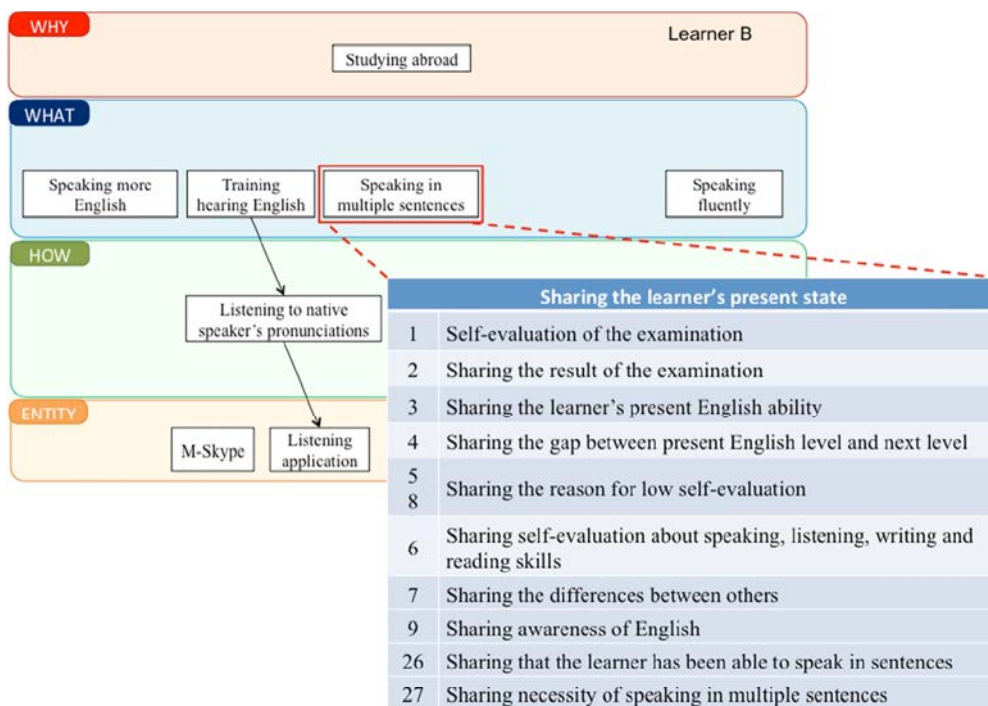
WHY

Learner B

Studying abroad

WHAT

Speaking more English

Training hearing English

Speaking in multiple sentences

Speaking fluently

HOW

Listening to native speaker's pronunciations

ENTITY

M-Skype

Listening application

| Sharing the learner's present state | |
|---|---|
| 1 | Self-evaluation of the examination |
| 2 | Sharing the result of the examination |
| 3 | Sharing the learner's present English ability |
| 4 | Sharing the gap between present English level and next level |
| 5 8 | Sharing the reason for low self-evaluation |
| 6 | Sharing self-evaluation about speaking, listening, writing and reading skills |
| 7 | Sharing the differences between others |
| 9 | Sharing awareness of English |
| 26 | Sharing that the learner has been able to speak in sentences |
| 27 | Sharing necessity of speaking in multiple sentences |